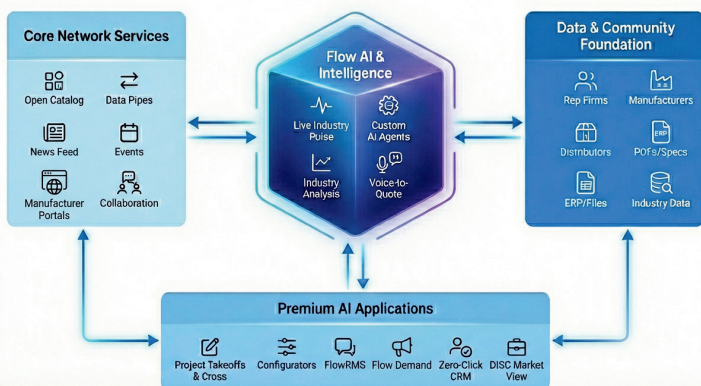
Core Network Services

Open Catalog
Data Pipes
News Feed
Events
Manufacturer Portals
Collaboration

Flow AI & Intelligence

Live Industry Pulse
Custom AI Agents
Industry Analysis
Voice-to-Quote

Data & Community Foundation

Rep Firms
Manufacturers
Distributors
POfs/Specs
ERP
ERP/Files
Industry Data

Premium AI Applications

Project Takeoffs & Cross
Configurators
FlowRMS
Flow Demand
Zero-Click CRM
DISC Market View